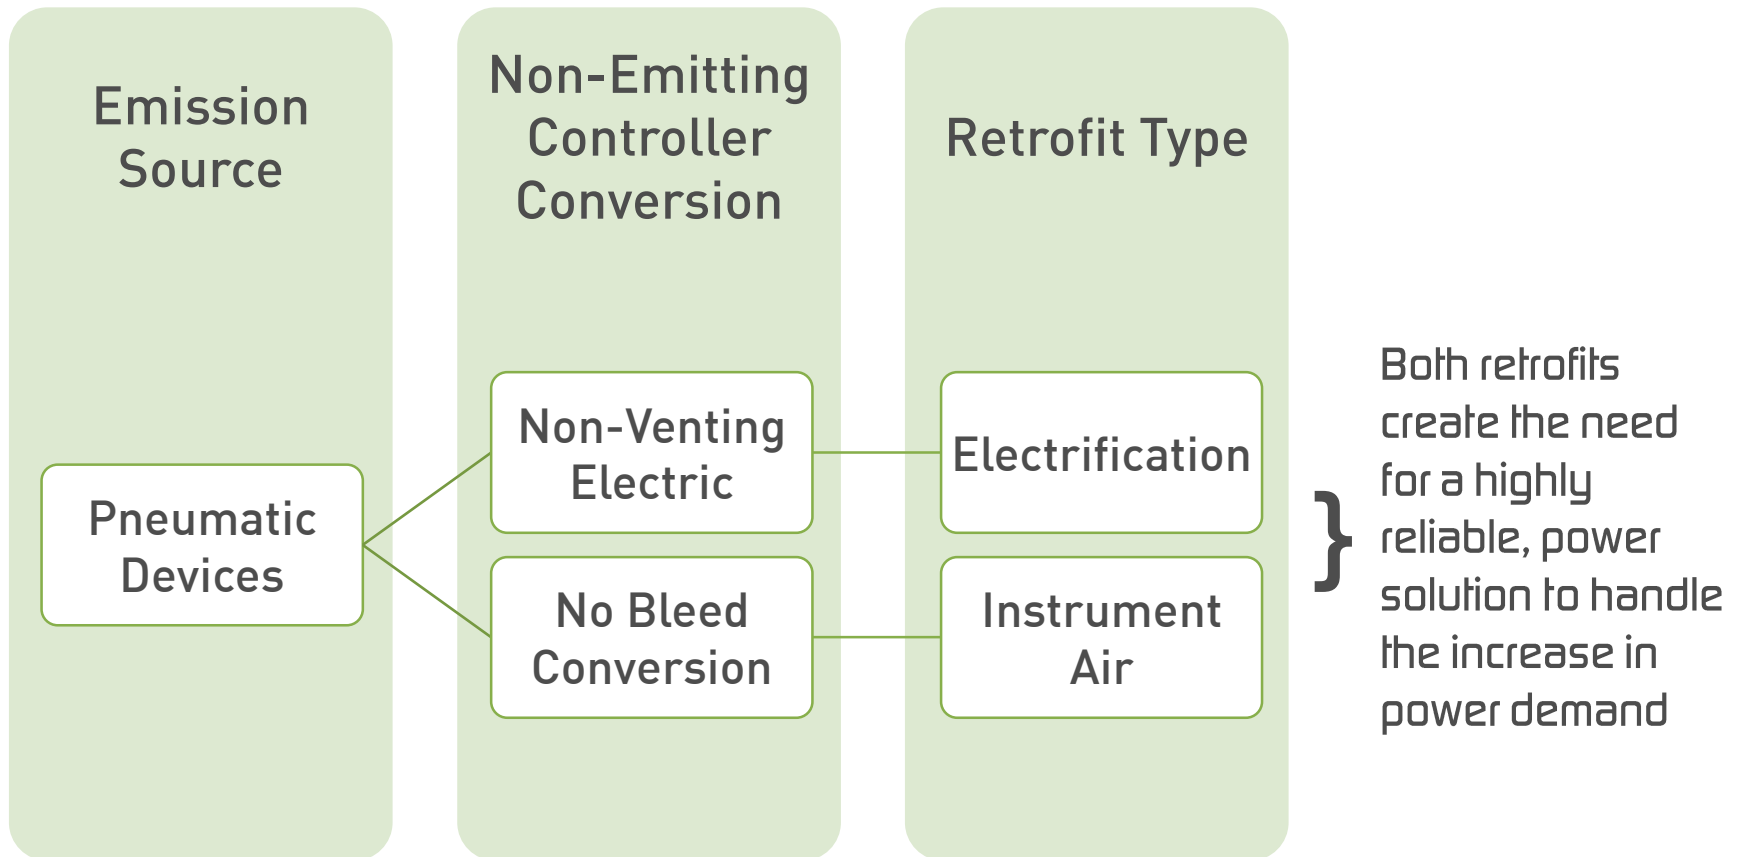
Emission Source

Non-Emitting Controller Conversion

Retrofit Type

Pneumatic Devices

Non-Venting Electric

No Bleed Conversion

Electrification

Instrument Air

Both retrofits create the need for a highly reliable, power solution to handle the increase in power demand